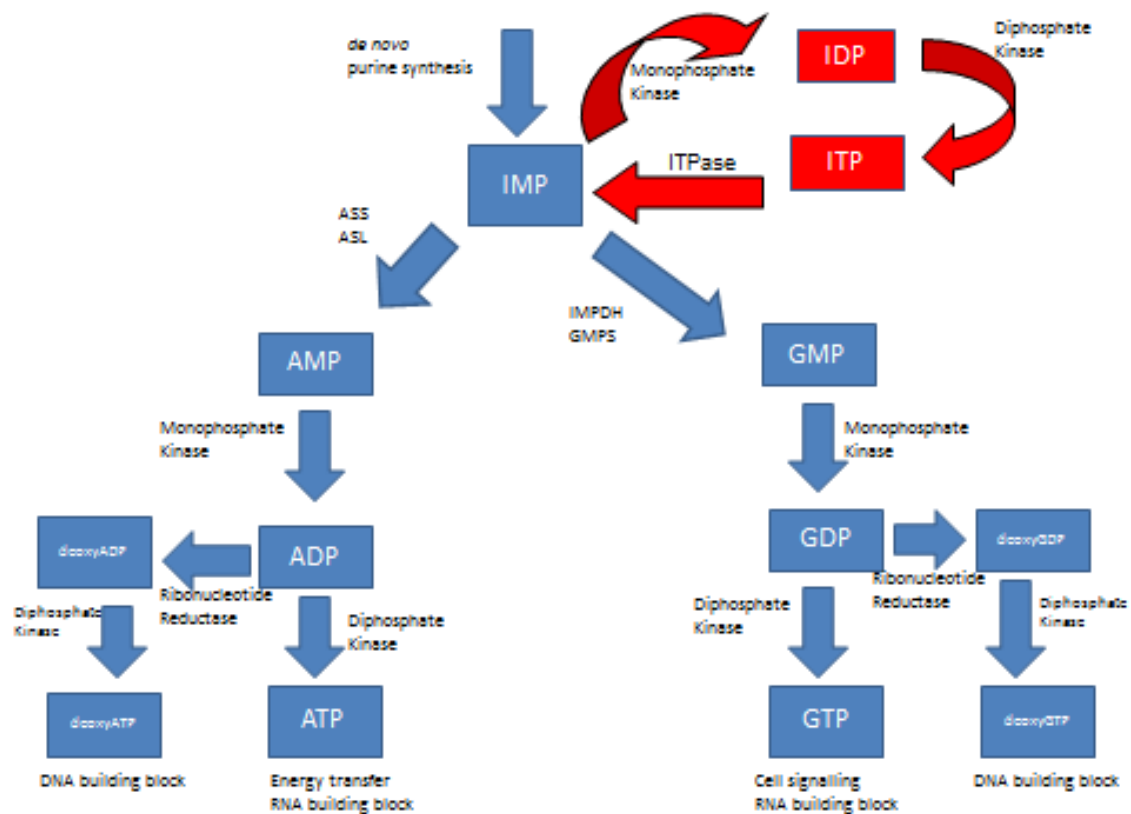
de novo
purine synthesis

Monophosphate
Kinase

IDP

Diphosphate
Kinase

ITP

ITPase

IMP

ASS
ASL

IMPDH
GMPS

AMP

GMP

Monophosphate
Kinase

Monophosphate
Kinase

dioxyADP

ADP

Ribonucleotide
Reductase

GDP

dioxyGDP

Ribonucleotide
Reductase

Diphosphate
Kinase

Diphosphate
Kinase

Diphosphate
Kinase

Diphosphate
Kinase

dioxyATP

ATP

GTP

dioxyGTP

DNA building block

Energy transfer
RNA building block

Cell signalling
RNA building block

DNA building block